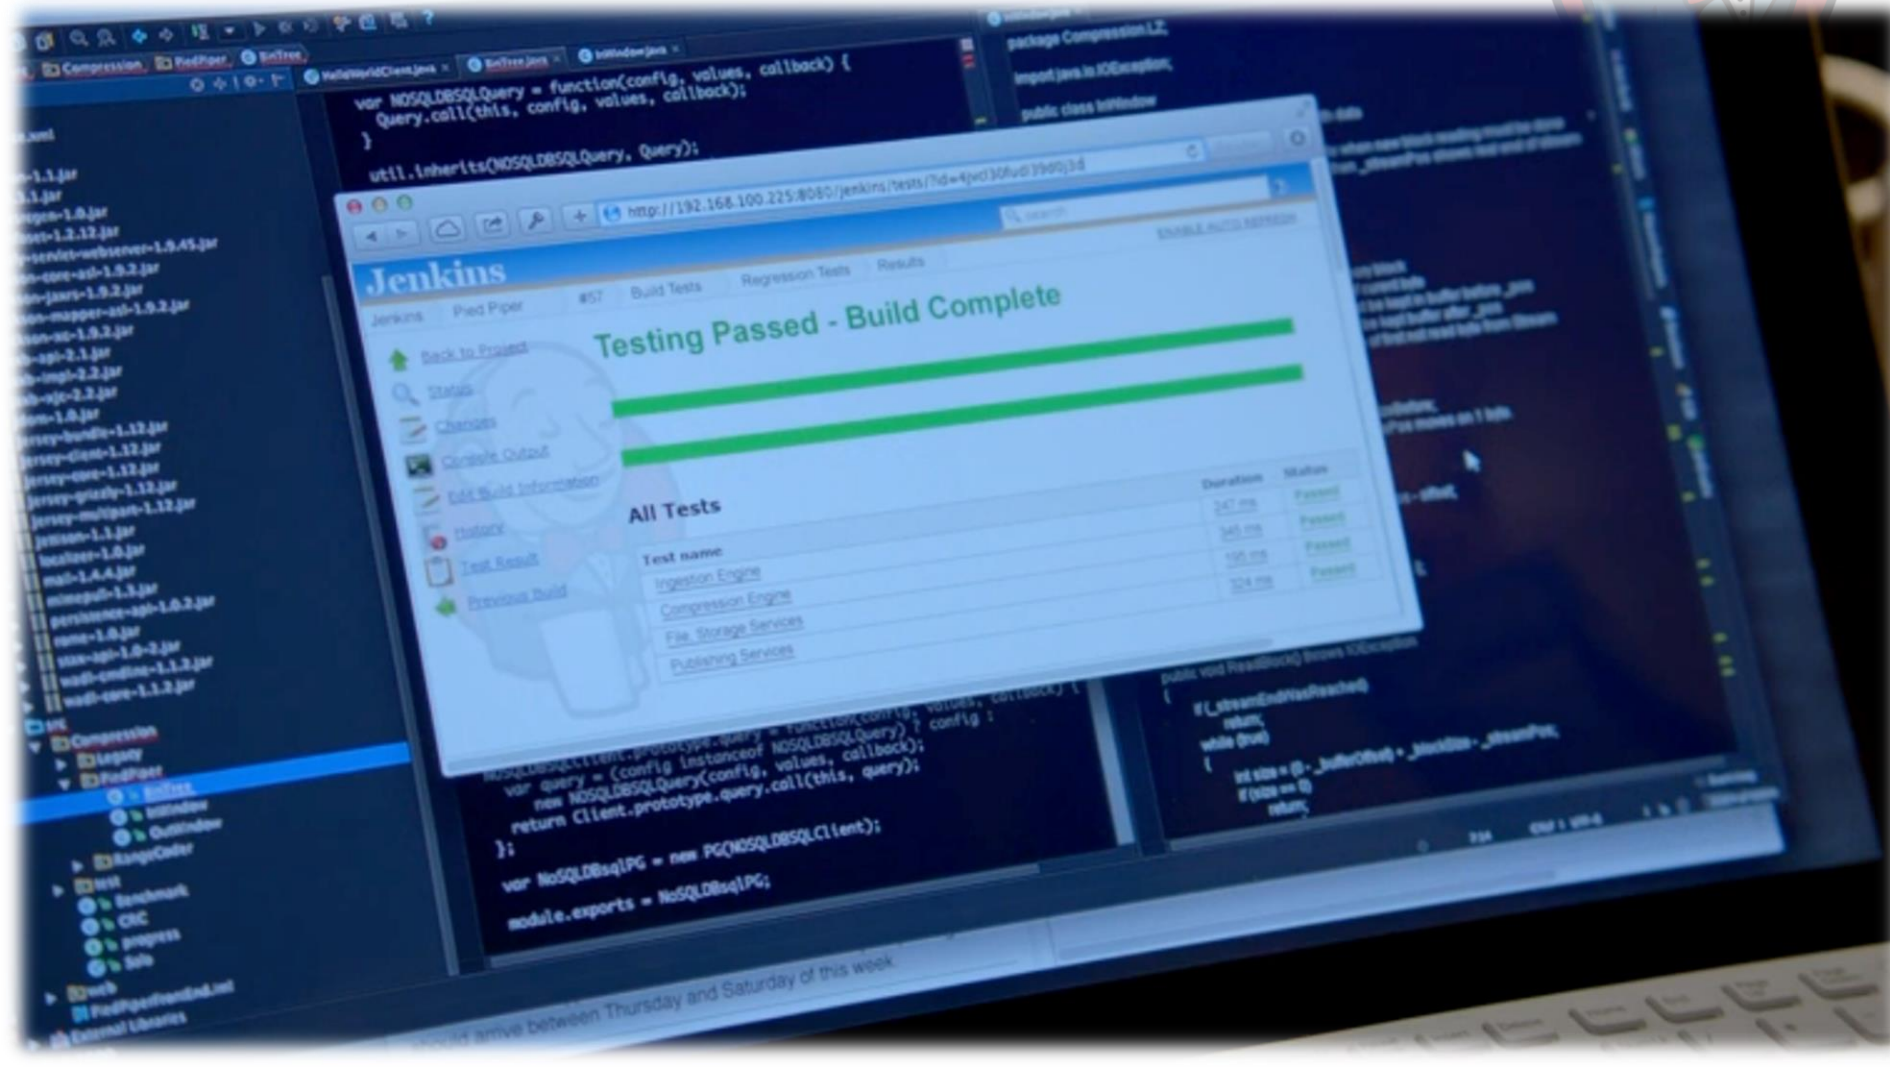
Compression PiedPiper BinTree
HelloWorldClient.java BinTree.java InWindow.java

var NOSQLDBSQLQuery = function(config, values, callback) {
Query.call(this, config, values, callback);
}
util.inherits(NOSQLDBSQLQuery, Query);

package Compression.LZ;
import java.io.IOException;
public class InWindow

http://192.168.100.225:8080/jenkins/tests/?id=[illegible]

ENABLE AUTO REFRESH

Jenkins
Jenkins Pied Piper #57 Build Tests Regression Tests Results

Back to Project
Status
Changes
Console Output
Edit Build Information
History
Test Result
Previous Build

Testing Passed - Build Complete

All Tests

| Test name | Duration | Status |
|---|---|---|
| Ingestion Engine | 247 ms | Passed |
| Compression Engine | 345 ms | Passed |
| File Storage Services | 195 ms | Passed |
| Publishing Services | 324 ms | Passed |

jersey-bundle-1.12.jar
jersey-client-1.12.jar
jersey-core-1.12.jar
jersey-grizzly-1.12.jar
jersey-multipart-1.12.jar
jettison-1.1.jar
localizer-1.0.jar
mail-1.4.4.jar
mimepull-1.3.jar
persistence-api-1.0.2.jar
rome-1.0.jar
stax-api-1.0-2.jar
wadl-cmdline-1.1.2.jar
wadl-core-1.1.2.jar
src
Compression
Legacy
PiedPiper
BinTree
InWindow
OutWindow
RangeCoder
test
Benchmark
CRC
progress
Solo
web
PiedPiperFrontEnd.iml
External Libraries

NOSQLDBSQLClient.prototype.query = function(config, values, callback) {
var query = (config instanceof NOSQLDBSQLQuery) ? config :
new NOSQLDBSQLQuery(config, values, callback);
return Client.prototype.query.call(this, query);
};
var NoSQLDBsqlPG = new PG(NOSQLDBSQLClient);
module.exports = NoSQLDBsqlPG;

public void ReadBlock() throws IOException
{
if (_streamEndWasReached)
return;
while (true)
{
int size = (0 - _bufferOffset) + _blockSize - _streamPos;
if (size == 0)
return;

should arrive between Thursday and Saturday of this week